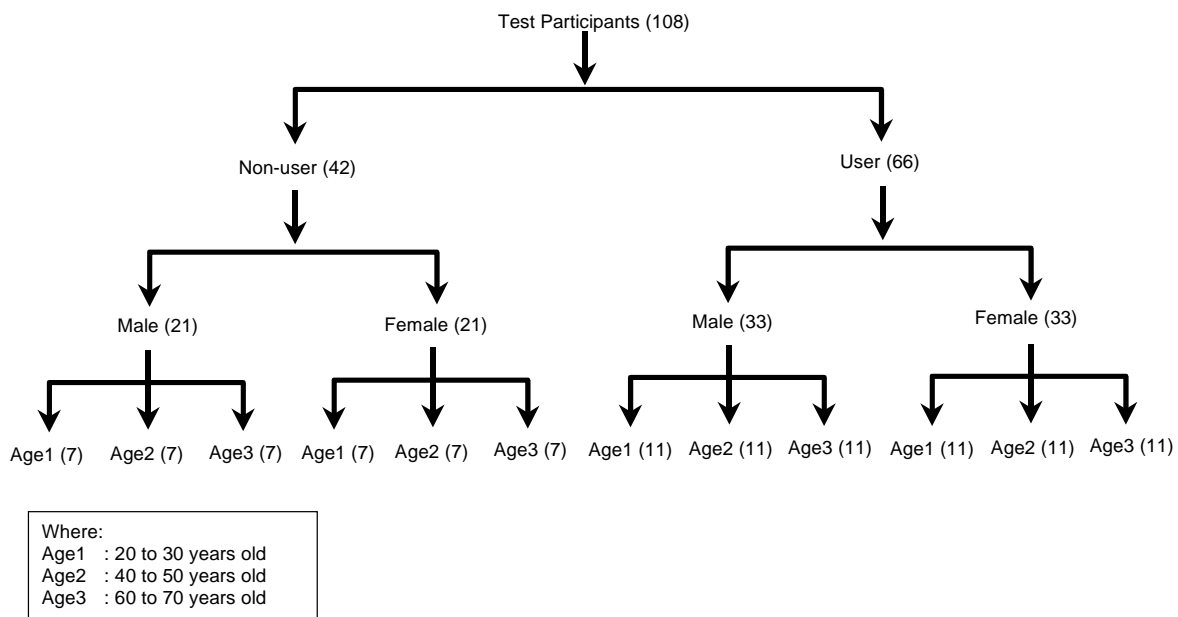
Test Participants (108)

Non-user (42)

User (66)

Male (21)

Female (21)

Male (33)

Female (33)

Age1 (7) Age2 (7) Age3 (7)

Age1 (7) Age2 (7) Age3 (7)

Age1 (11) Age2 (11) Age3 (11)

Age1 (11) Age2 (11) Age3 (11)

Where:
Age1 : 20 to 30 years old
Age2 : 40 to 50 years old
Age3 : 60 to 70 years old